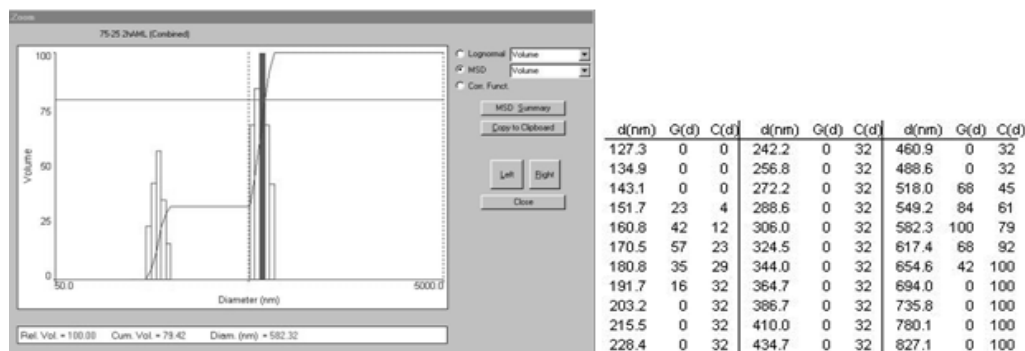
Zoom

75-25 2NAML (Combined)

100
75
50
25
0

Volume

50.0
5000.0
Diameter (nm)

Lognormal Volume
MSD Volume
Corr. Funct.

MSD Summary
Copy to Clipboard
Left
Right
Close

Rel. Vol. = 100.00   Cum. Vol. = 79.42   Diam. (nm) = 582.32

| d(nm) | G(d) | C(d) | d(nm) | G(d) | C(d) | d(nm) | G(d) | C(d) |
|---|---|---|---|---|---|---|---|---|
| 127.3 | 0 | 0 | 242.2 | 0 | 32 | 460.9 | 0 | 32 |
| 134.9 | 0 | 0 | 256.8 | 0 | 32 | 488.6 | 0 | 32 |
| 143.1 | 0 | 0 | 272.2 | 0 | 32 | 518.0 | 68 | 45 |
| 151.7 | 23 | 4 | 288.6 | 0 | 32 | 549.2 | 84 | 61 |
| 160.8 | 42 | 12 | 306.0 | 0 | 32 | 582.3 | 100 | 79 |
| 170.5 | 57 | 23 | 324.5 | 0 | 32 | 617.4 | 68 | 92 |
| 180.8 | 35 | 29 | 344.0 | 0 | 32 | 654.6 | 42 | 100 |
| 191.7 | 16 | 32 | 364.7 | 0 | 32 | 694.0 | 0 | 100 |
| 203.2 | 0 | 32 | 386.7 | 0 | 32 | 735.8 | 0 | 100 |
| 215.5 | 0 | 32 | 410.0 | 0 | 32 | 780.1 | 0 | 100 |
| 228.4 | 0 | 32 | 434.7 | 0 | 32 | 827.1 | 0 | 100 |